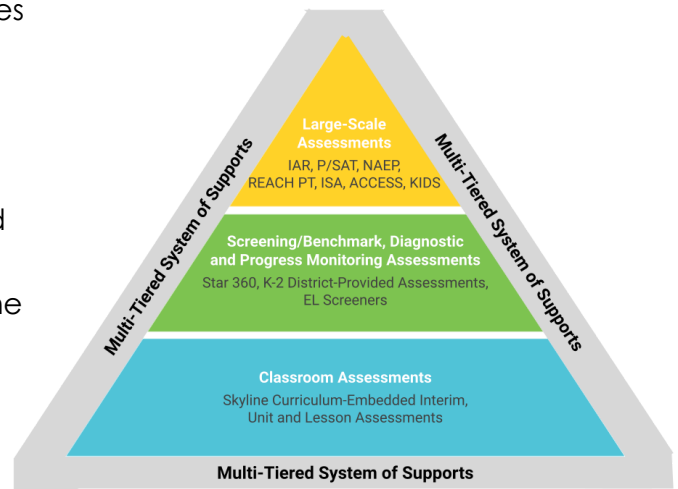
es

d

ne

Large-Scale Assessments
IAR, P/SAT, NAEP, REACH PT, ISA, ACCESS, KIDS

Screening/Benchmark, Diagnostic and Progress Monitoring Assessments
Star 360, K-2 District-Provided Assessments, EL Screeners

Classroom Assessments
Skyline Curriculum-Embedded Interim, Unit and Lesson Assessments

Multi-Tiered System of Supports

Multi-Tiered System of Supports

Multi-Tiered System of Supports